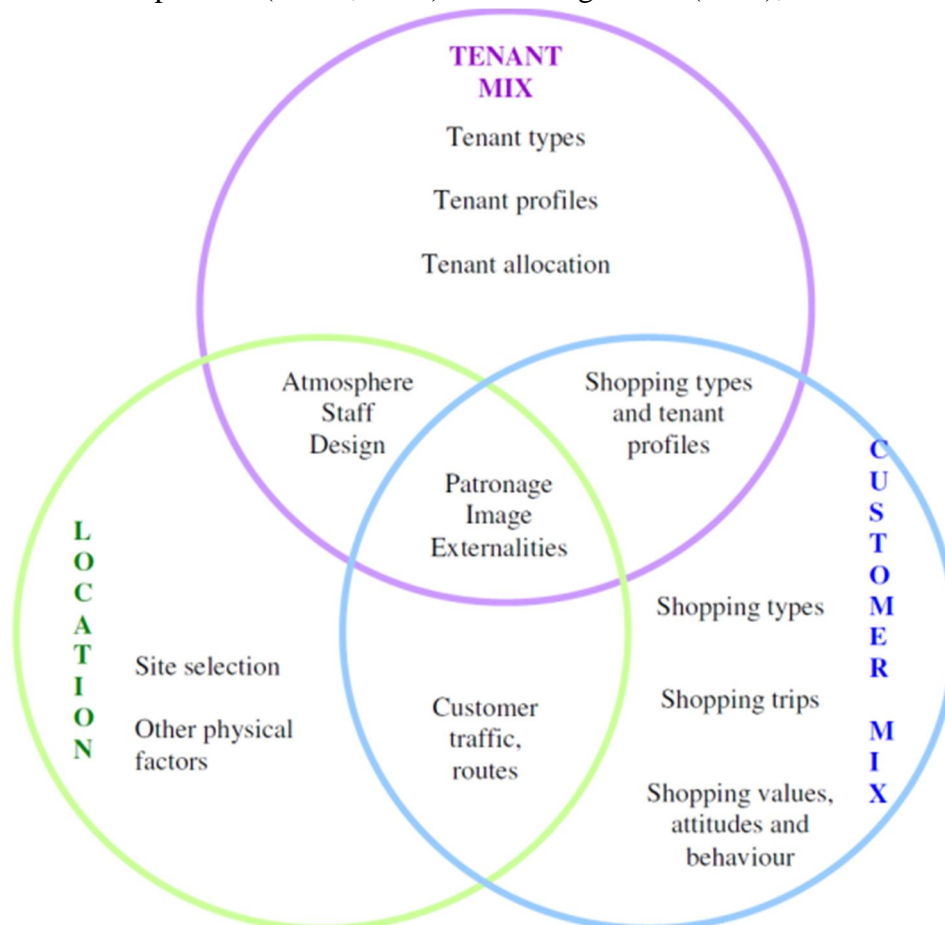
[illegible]

TENANT MIX

Tenant types

Tenant profiles

Tenant allocation

Atmosphere
Staff
Design

Shopping types and tenant profiles

Patronage
Image
Externalities

LOCATION

Site selection

Other physical factors

Customer traffic, routes

CUSTOMER MIX

Shopping types

Shopping trips

Shopping values, attitudes and behaviour